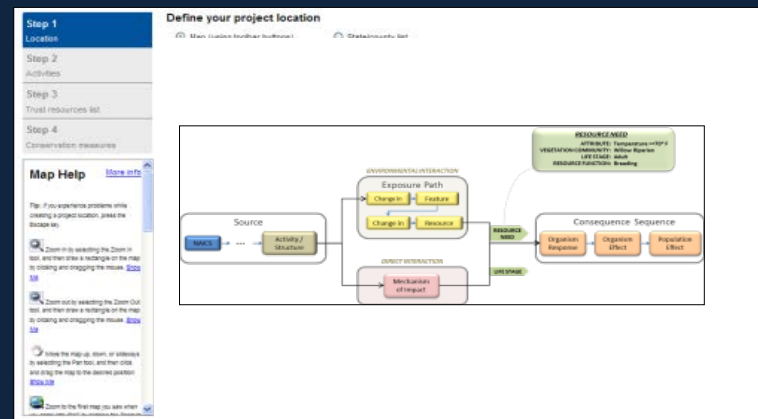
Step 1
Location

Step 2
Activities

Step 3
Trust resources list

Step 4
Conservation measures

Map Help More info

Tip: If you experience problems while creating a project location, press the Escape key.

Zoom in by selecting the Zoom in tool, and then draw a rectangle on the map by clicking and dragging the mouse. Show me

Zoom out by selecting the Zoom Out tool, and then draw a rectangle on the map by clicking and dragging the mouse. Show me

Move the map up, down, or sideways by selecting the Pan tool, and then click and drag the map to the desired position. Show me

Zoom to the first map you saw when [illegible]

Define your project location

Map (using toolbar buttons) State/county list

RESOURCE NEED
ATTRIBUTE: Temperature >=70° F
VEGETATION COMMUNITY: Willow Riparian
LIFE STAGE: Adult
RESOURCE FUNCTION: Breeding

ENVIRONMENTAL INTERACTION
Exposure Path
Change in
Feature
Change in
Resource

Source
NAICS
...
Activity / Structure

RESOURCE NEED

LIFE STAGE

DIRECT INTERACTION
Mechanism of Impact

Consequence Sequence
Organism Response
Organism Effect
Population Effect